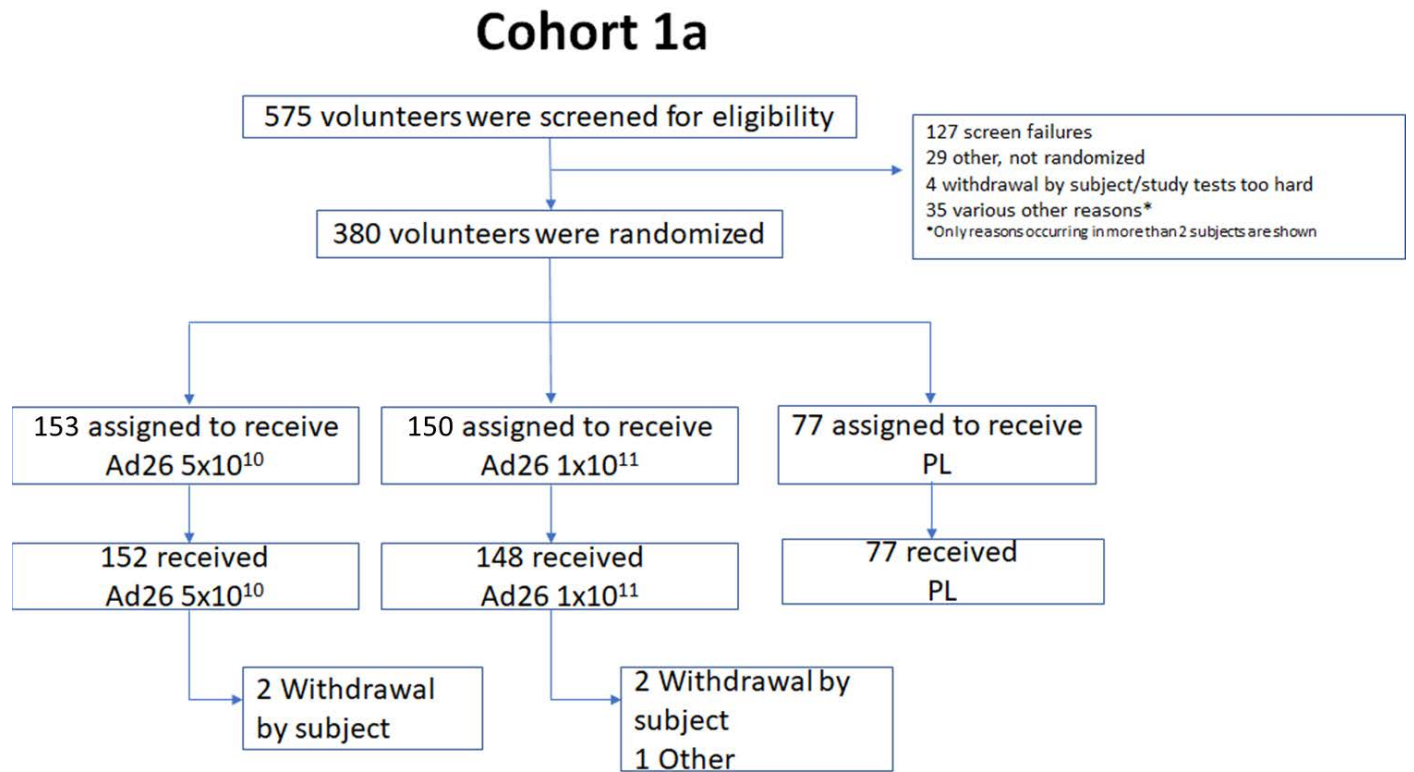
Cohort 1a

575 volunteers were screened for eligibility

127 screen failures
29 other, not randomized
4 withdrawal by subject/study tests too hard
35 various other reasons*
*Only reasons occurring in more than 2 subjects are shown

380 volunteers were randomized

153 assigned to receive Ad26 5x$10^{10}$

150 assigned to receive Ad26 1x$10^{11}$

77 assigned to receive PL

152 received Ad26 5x$10^{10}$

148 received Ad26 1x$10^{11}$

77 received PL

2 Withdrawal by subject

2 Withdrawal by subject
1 Other